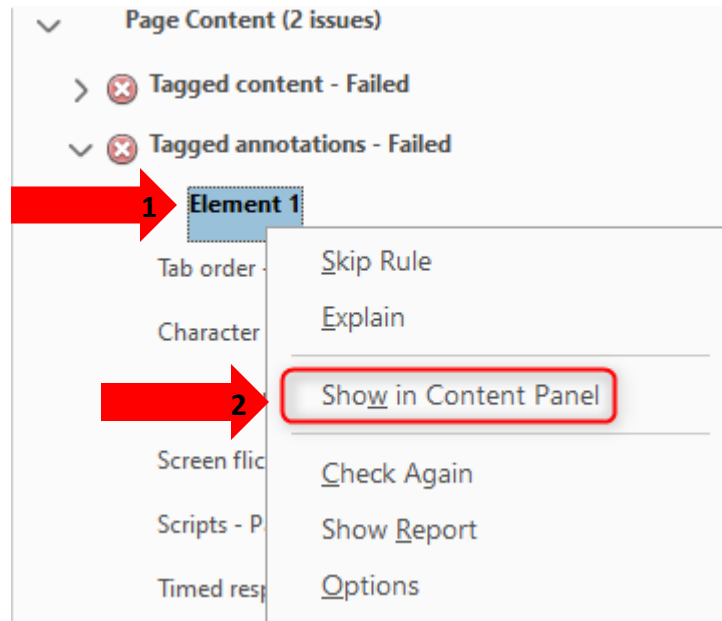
Page Content (2 issues)

Tagged content - Failed

Tagged annotations - Failed

1 Element 1

Tab order

Character

Screen flic

Scripts - P

Timed resp

Skip Rule

Explain

2 Show in Content Panel

Check Again

Show Report

Options